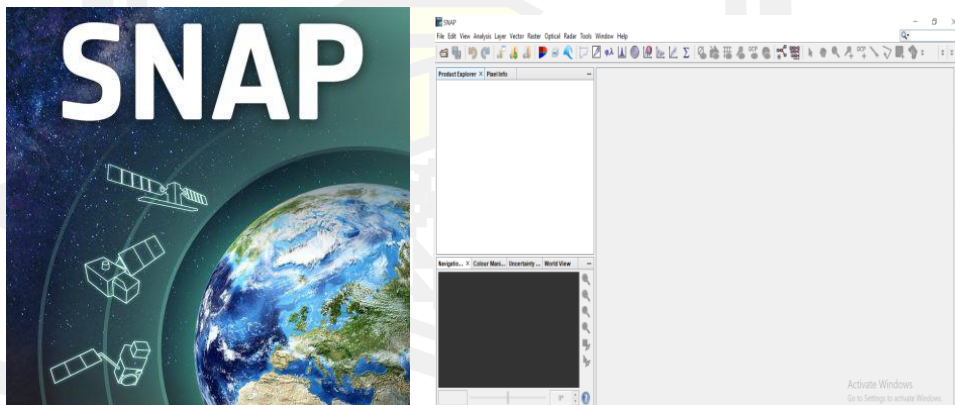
SNAP

SNAP

File Edit View Analysis Layer Vector Raster Optical Radar Tools Window Help

Product Explorer × Pixel Info

Navigatio... × Colour Mani... Uncertainty ... World View

Activate Windows
Go to Settings to activate Windows.